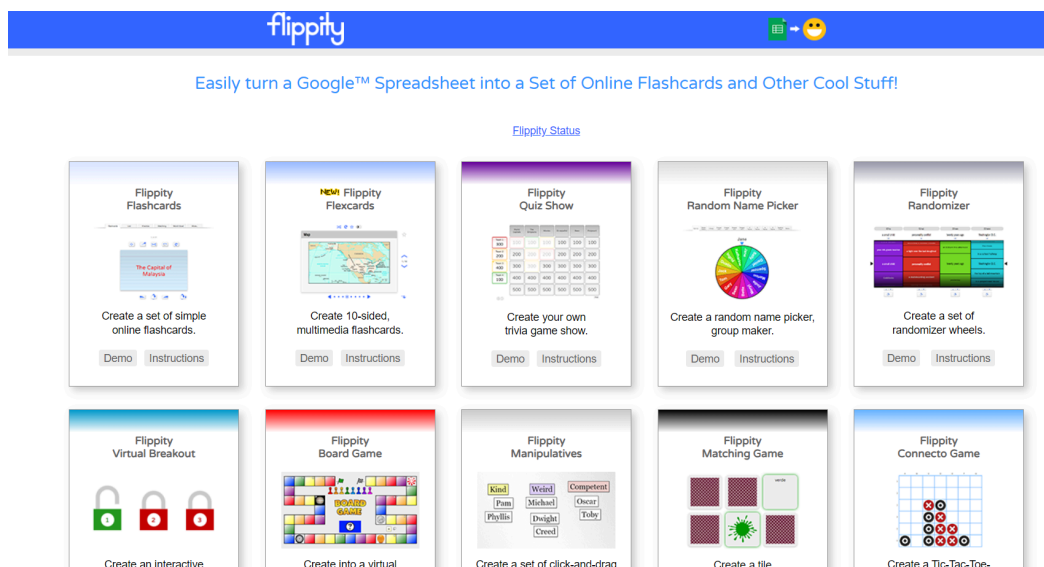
flippity

Easily turn a Google™ Spreadsheet into a Set of Online Flashcards and Other Cool Stuff!

Flippity Status

Flippity
Flashcards

The Capital of Malaysia

Create a set of simple online flashcards.

Demo Instructions

NEW! Flippity
Flexcards

Create 10-sided, multimedia flashcards.

Demo Instructions

Flippity
Quiz Show

| 100 | 100 | 100 | 100 | 100 |
|---|---|---|---|---|
| 200 | 200 | 200 | 200 | 200 |
| 300 | 300 | 300 | 300 | 300 |
| 400 | 400 | 400 | 400 | 400 |
| 500 | 500 | 500 | 500 | 500 |

Create your own trivia game show.

Demo Instructions

Flippity
Random Name Picker

Create a random name picker, group maker.

Demo Instructions

Flippity
Randomizer

Create a set of randomizer wheels.

Demo Instructions

Flippity
Virtual Breakout

1 2 3

Create an interactive

Flippity
Board Game

BOARD GAME

Create into a virtual

Flippity
Manipulatives

Kind Weird Competent
Pam Michael Oscar
Phyllis Dwight Toby
Creed

Create a set of click-and-drag

Flippity
Matching Game

Create a tile

Flippity
Connecto Game

Create a Tic-Tac-Toe-